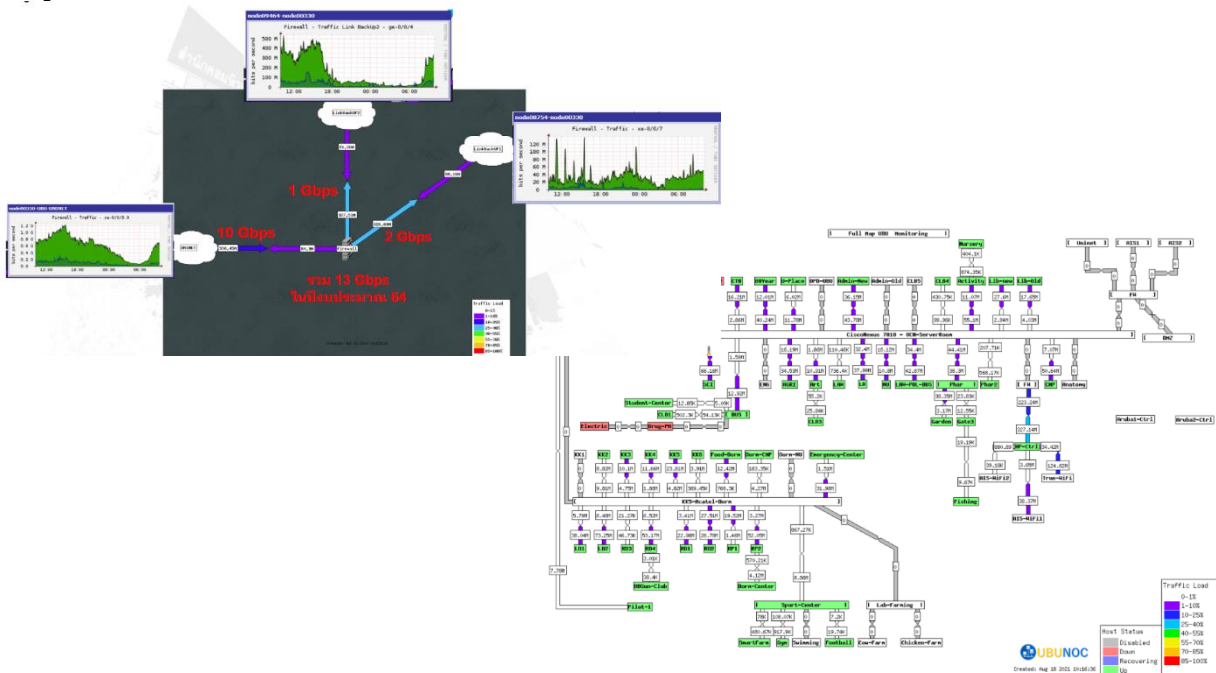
node09464-node00330
Firewall - Traffic Link Backup2 - ge-0/0/4

node08254-node00330
Firewall - Traffic - xe-0/0/7

node00330-UBU-UNINET
Firewall - Traffic - xe-0/0/0

1 Gbps
10 Gbps
2 Gbps
รวม 13 Gbps
ในปีงบประมาณ 64

Traffic Load

Full Map UBU Monitoring

Nursery
Uninet
RIS1
RIS2
FW
DMZ
CTB
UBYear
D-Place
BPD-UBU
Admin-New
Admin-Old
CLB4
Activity
Lib-new
Lib-Old
CiscoNexus 7010 - DCM-ServerRoom
SCI
ENG
AGRI
Art
LAW
LA
NU
LAW-POL-BUS
Phar
Phar2
FW
CMP
Anatomy
Student-Center
CLB1
BUS 1
Electric
Drug-FN
Garden
Gate3
AP-Ctrl
Aruba1-Ctrl
Aruba2-Ctrl
CLB5
Fishing
BIS-WiFi2
True-Wifi
BIS-WiFi1
KK1
KK2
KK3
KK4
KK5
KK6
Food-Dorm
Dorm-CMP
Dorm-MB
Emergency-Center
KK5-Acatel-Dorm
LB1
LB2
RB3
RB4
RB1
RB2
RP1
RP2
UBUas-Club
Dorm-Center
Pilot-1
Sport-Center
Lab-Farming
Smartfarm
Gym
Swimming
Football
Cow-farm
Chicken-farm

Host Status
Disabled
Down
Recovering
Up

Traffic Load
0-1%
1-10%
10-25%
25-40%
40-55%
55-70%
70-85%
85-100%

UBUNOC
Created: Aug 18 2021 19:16:30